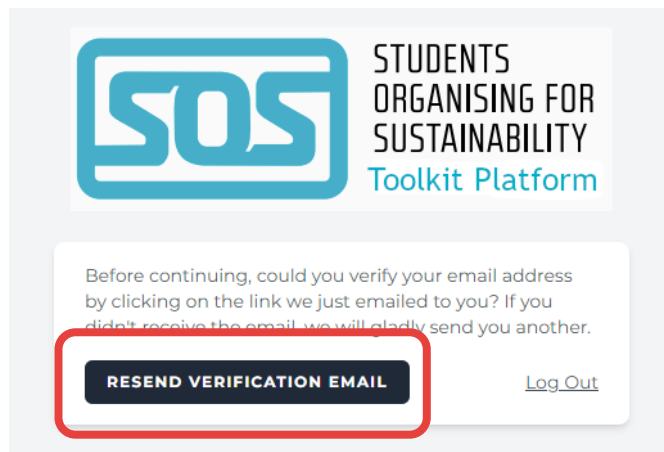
SOS

STUDENTS ORGANISING FOR SUSTAINABILITY

Toolkit Platform

Before continuing, could you verify your email address by clicking on the link we just emailed to you? If you didn't receive the email, we will gladly send you another.

RESEND VERIFICATION EMAIL

Log Out